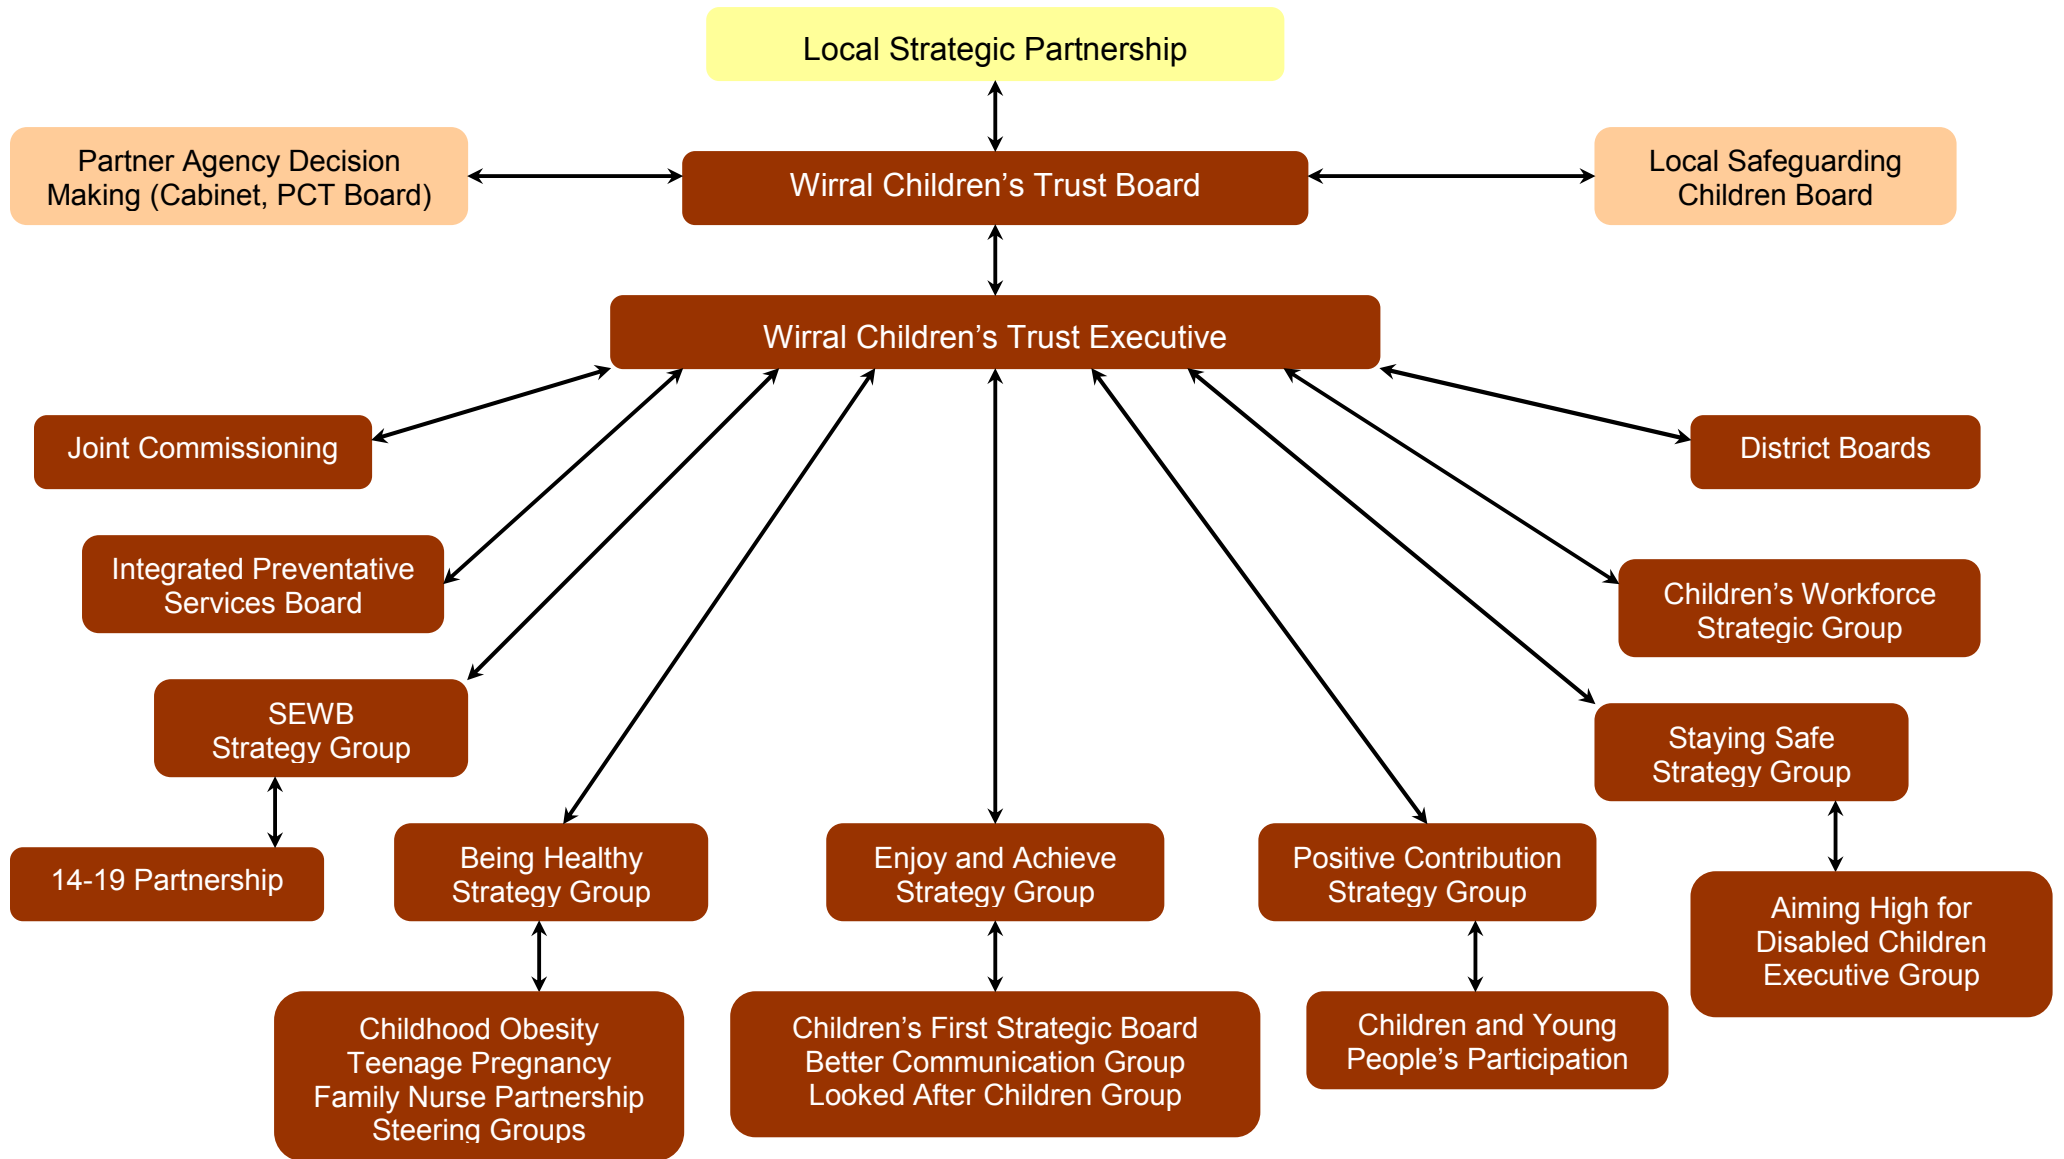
Local Strategic Partnership

Partner Agency Decision Making (Cabinet, PCT Board)

Wirral Children's Trust Board

Local Safeguarding Children Board

Wirral Children's Trust Executive

Joint Commissioning

District Boards

Integrated Preventative Services Board

Children's Workforce Strategic Group

SEWB Strategy Group

Staying Safe Strategy Group

14-19 Partnership

Being Healthy Strategy Group

Enjoy and Achieve Strategy Group

Positive Contribution Strategy Group

Aiming High for Disabled Children Executive Group

Childhood Obesity
Teenage Pregnancy
Family Nurse Partnership
Steering Groups

Children's First Strategic Board
Better Communication Group
Looked After Children Group

Children and Young People's Participation